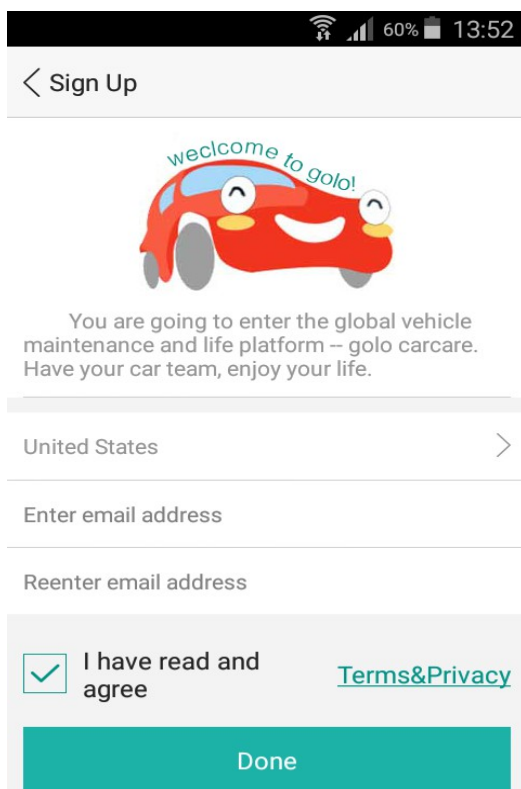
60% 13:52

Sign Up

weclcome to golo!

You are going to enter the global vehicle maintenance and life platform -- golo carcare. Have your car team, enjoy your life.

United States

Enter email address

Reenter email address

I have read and agree

Terms&Privacy

Done